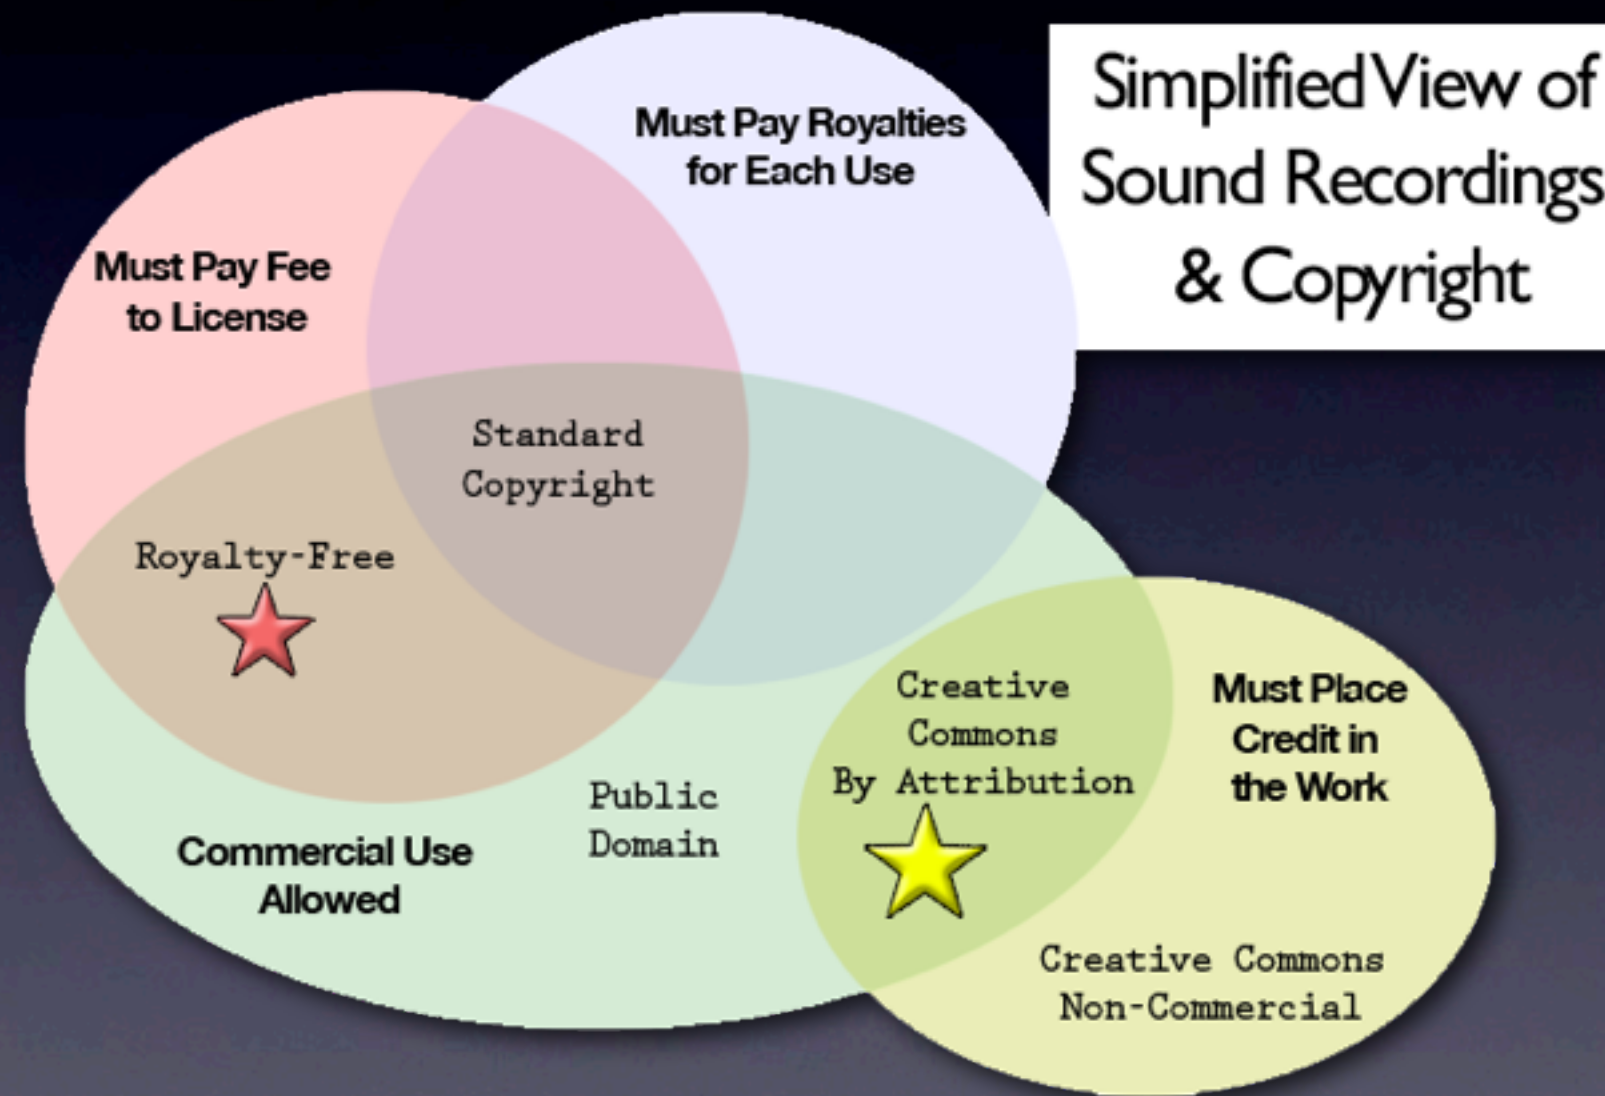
Simplified View of Sound Recordings & Copyright

Must Pay Royalties for Each Use

Must Pay Fee to License

Standard Copyright

Royalty-Free

Creative Commons By Attribution

Must Place Credit in the Work

Public Domain

Commercial Use Allowed

Creative Commons Non-Commercial